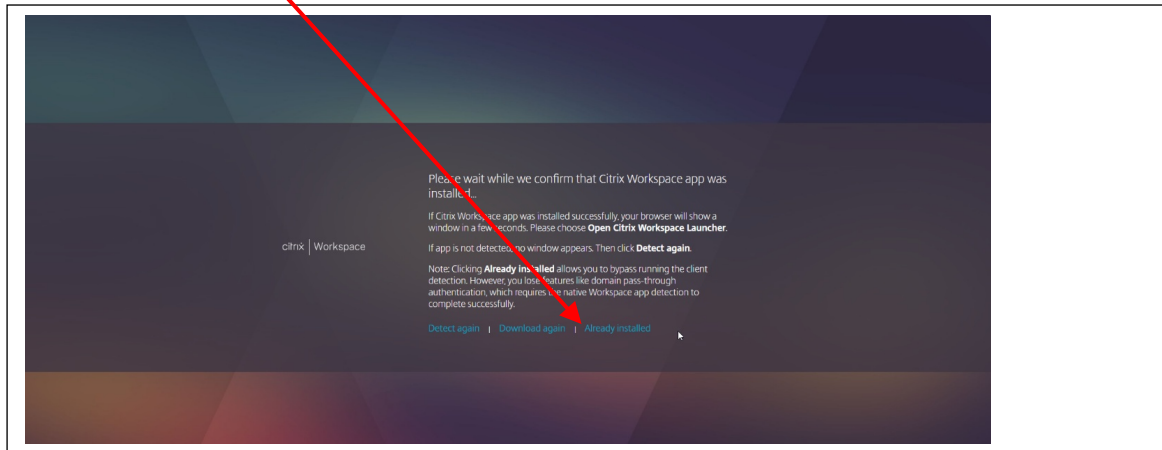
citrix | Workspace

Please wait while we confirm that Citrix Workspace app was installed...

If Citrix Workspace app was installed successfully, your browser will show a window in a few seconds. Please choose **Open Citrix Workspace Launcher**.

If app is not detected, no window appears. Then click **Detect again**.

Note: Clicking **Already installed** allows you to bypass running the client detection. However, you lose features like domain pass-through authentication, which requires the native Workspace app detection to complete successfully.

Detect again | Download again | Already installed